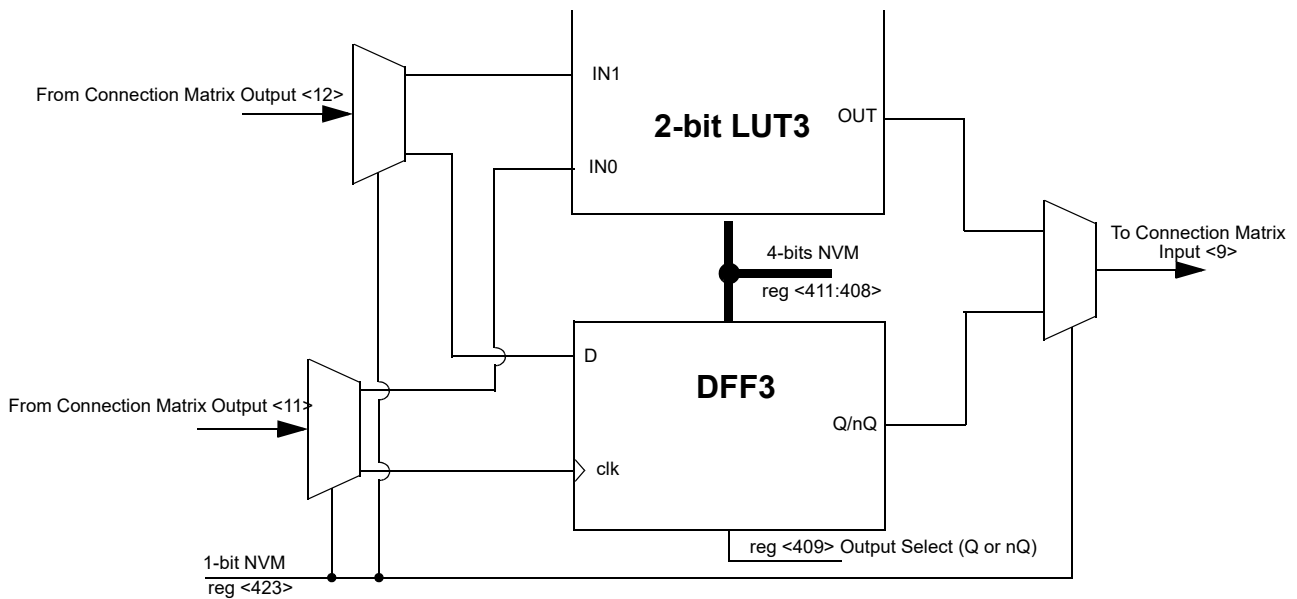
From Connection Matrix Output <12>

IN1

2-bit LUT3

OUT

IN0

To Connection Matrix Input <9>

4-bits NVM

reg <411:408>

D

DFF3

From Connection Matrix Output <11>

Q/nQ

clk

reg <409> Output Select (Q or nQ)

1-bit NVM

reg <423>